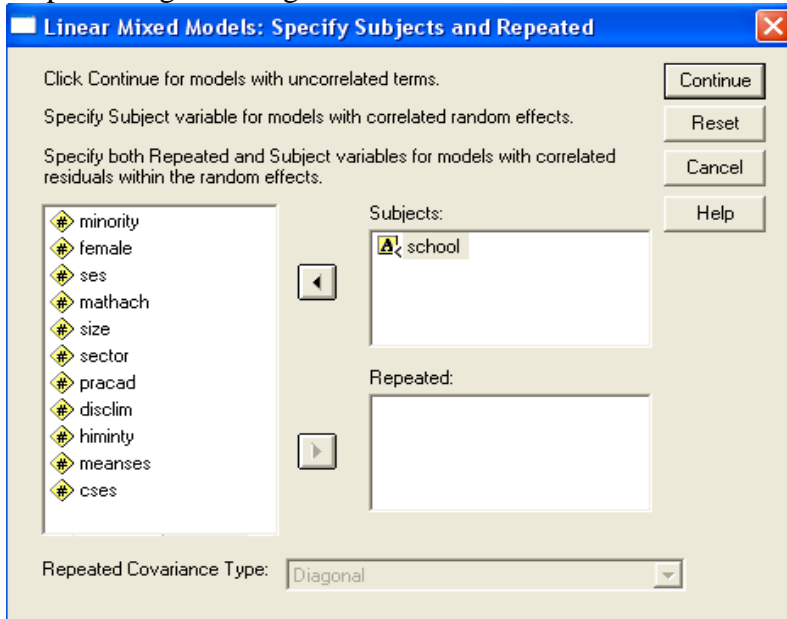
Linear Mixed Models: Specify Subjects and Repeated

Click Continue for models with uncorrelated terms.

Specify Subject variable for models with correlated random effects.

Specify both Repeated and Subject variables for models with correlated residuals within the random effects.

Continue
Reset
Cancel
Help

minority
female
ses
mathach
size
sector
pracad
disclim
himinty
meanses
cses

Subjects:
school

Repeated:

Repeated Covariance Type: Diagonal